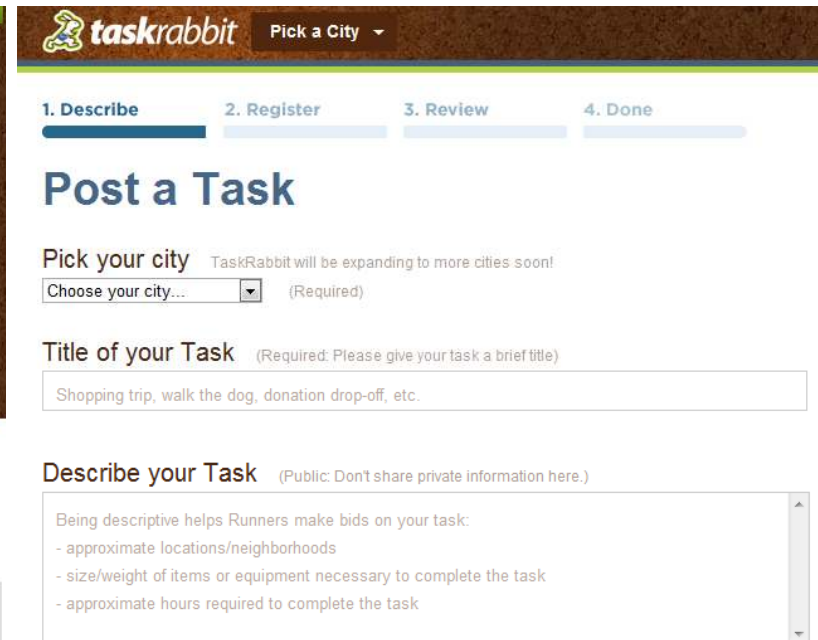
taskrabbit Pick a City

1. Describe 2. Register 3. Review 4. Done

Post a Task

Pick your city TaskRabbit will be expanding to more cities soon!
Choose your city... (Required)

Title of your Task (Required: Please give your task a brief title)
Shopping trip, walk the dog, donation drop-off, etc.

Describe your Task (Public: Don't share private information here.)
Being descriptive helps Runners make bids on your task:
- approximate locations/neighborhoods
- size/weight of items or equipment necessary to complete the task
- approximate hours required to complete the task